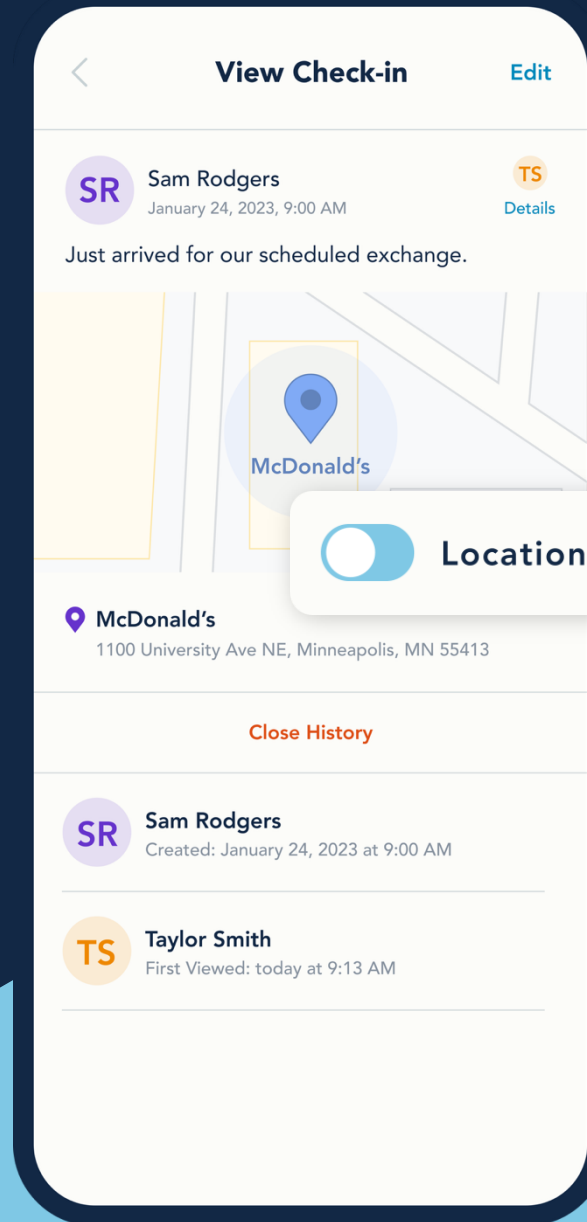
View Check-in

Edit

SR

Sam Rodgers
January 24, 2023, 9:00 AM

TS
Details

Just arrived for our scheduled exchange.

McDonald's

Location

McDonald's
1100 University Ave NE, Minneapolis, MN 55413

Close History

SR

Sam Rodgers
Created: January 24, 2023 at 9:00 AM

TS

Taylor Smith
First Viewed: today at 9:13 AM